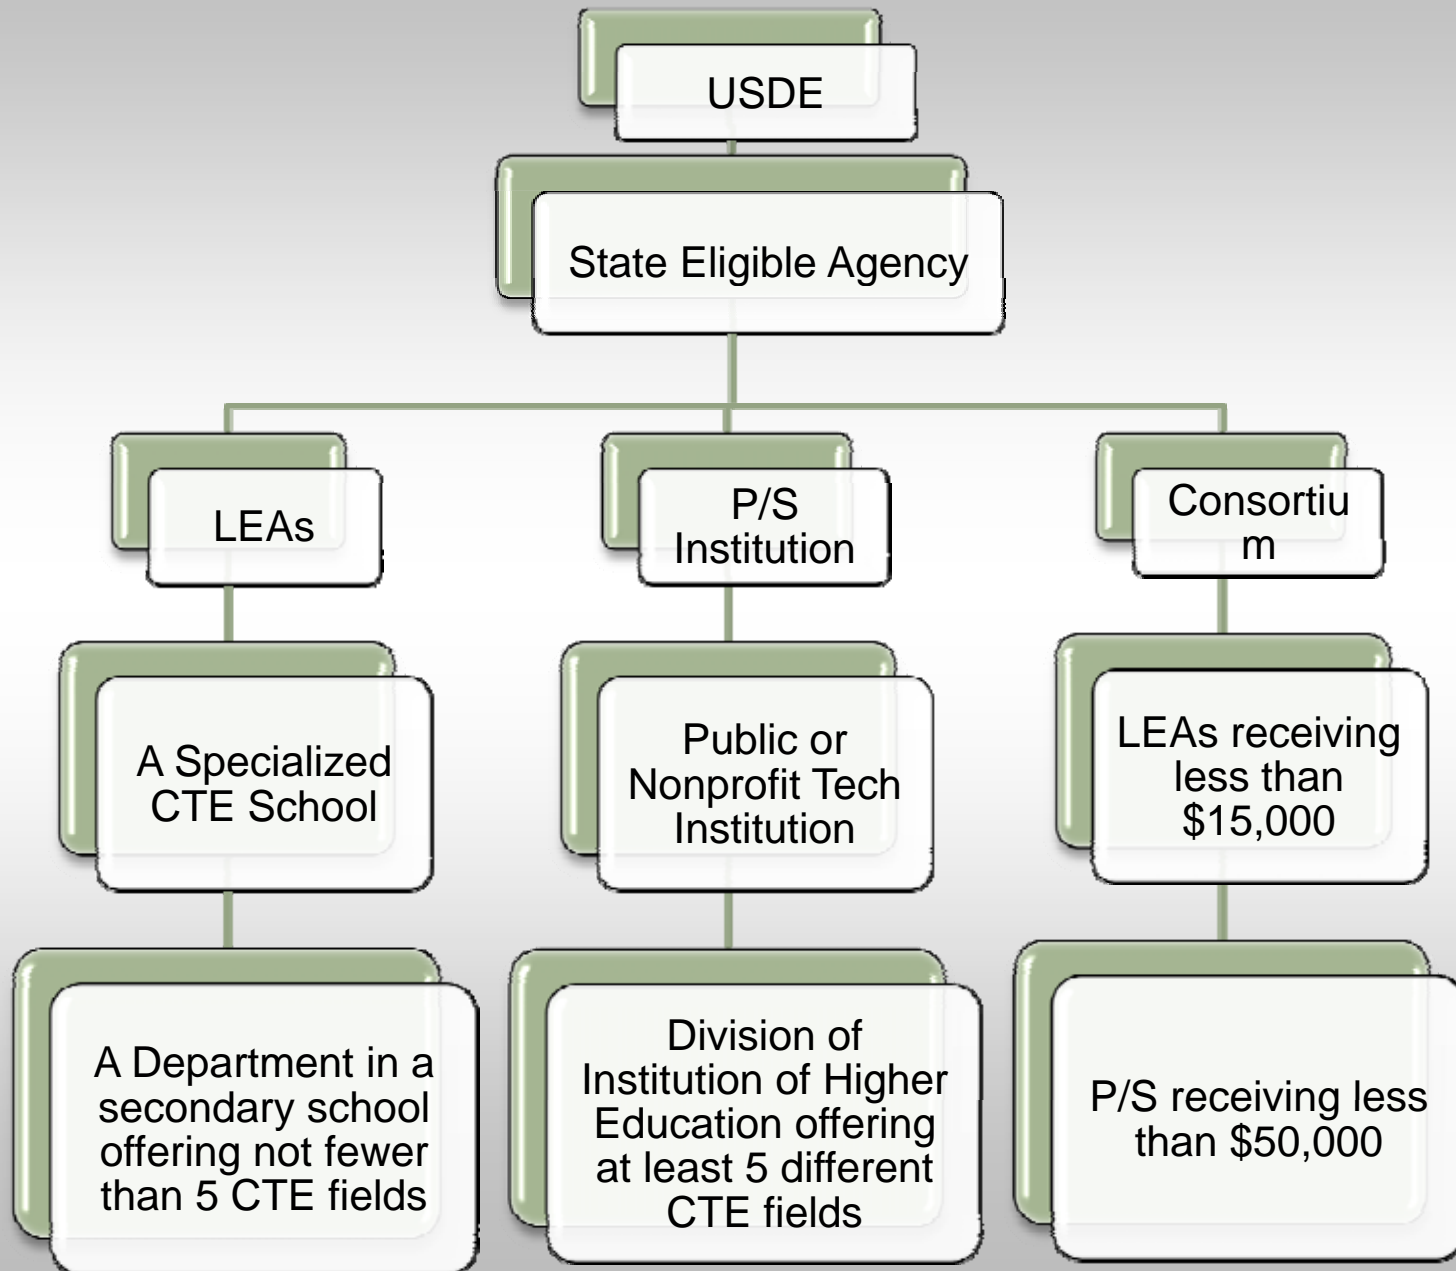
USDE

State Eligible Agency

LEAs

A Specialized CTE School

A Department in a secondary school offering not fewer than 5 CTE fields

P/S Institution

Public or Nonprofit Tech Institution

Division of Institution of Higher Education offering at least 5 different CTE fields

Consortiu m

LEAs receiving less than $15,000

P/S receiving less than $50,000